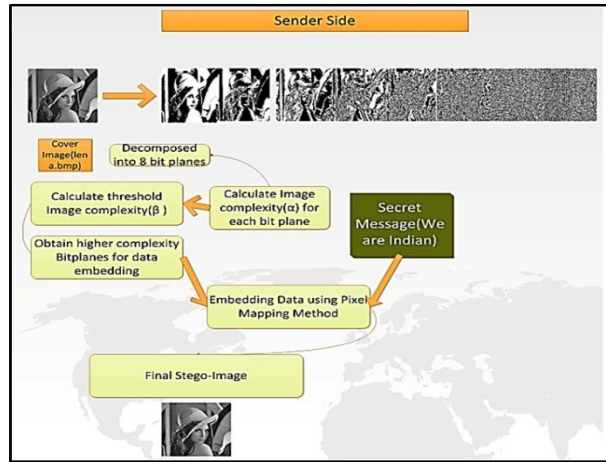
Sender Side

Cover Image(lena.bmp)

Decomposed into 8 bit planes

Calculate Image complexity(α) for each bit plane

Calculate threshold Image complexity(β )

Obtain higher complexity Bitplanes for data embedding

Secret Message(We are Indian)

Embedding Data using Pixel Mapping Method

Final Stego-Image